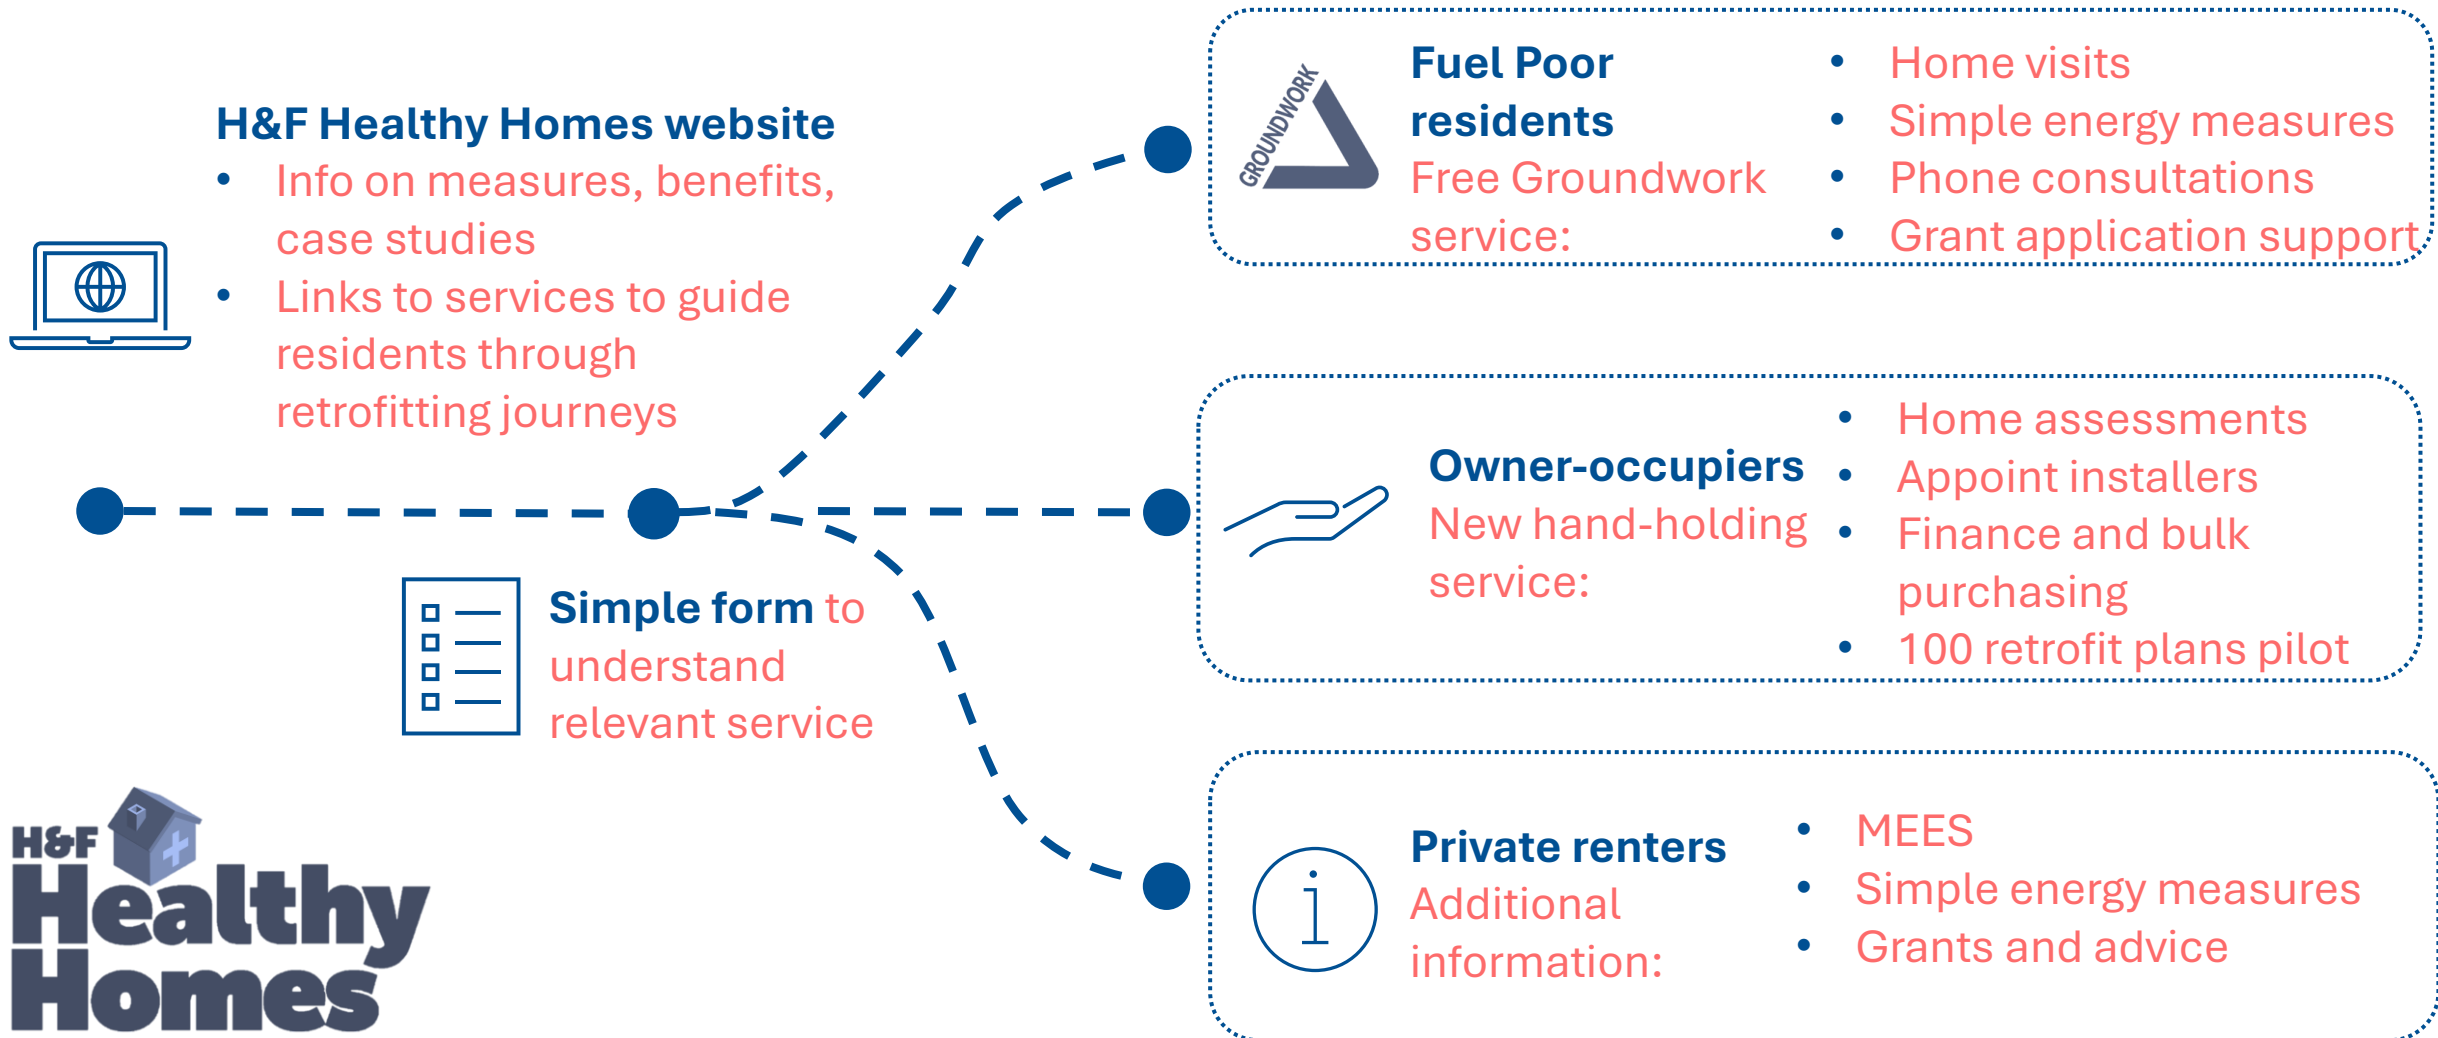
H&F Healthy Homes website
- Info on measures, benefits, case studies
- Links to services to guide residents through retrofitting journeys

Simple form to understand relevant service

H&F Healthy Homes

GROUNDWORK

Fuel Poor residents
Free Groundwork service:
- Home visits
- Simple energy measures
- Phone consultations
- Grant application support

Owner-occupiers
New hand-holding service:
- Home assessments
- Appoint installers
- Finance and bulk purchasing
- 100 retrofit plans pilot

Private renters
Additional information:
- MEES
- Simple energy measures
- Grants and advice